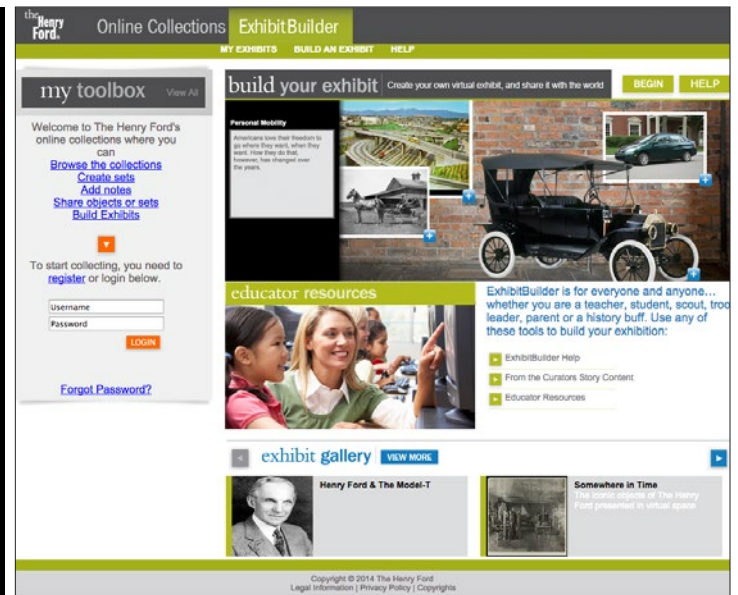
the Henry Ford. Online Collections ExhibitBuilder

MY EXHIBITS BUILD AN EXHIBIT HELP

my toolbox View All

Welcome to The Henry Ford's online collections where you can
Browse the collections
Create sets
Add notes
Share objects or sets
Build Exhibits

To start collecting, you need to register or login below.

Username
Password
LOGIN

Forgot Password?

build your exhibit Create your own virtual exhibit, and share it with the world BEGIN HELP

Personal Mobility
Americans love their freedom to go where they want, when they want. How they do that, however, has changed over the years.

educator resources

ExhibitBuilder is for everyone and anyone… whether you are a teacher, student, scout, troo leader, parent or a history buff. Use any of these tools to build your exhibition:

ExhibitBuilder Help
From the Curators Story Content
Educator Resources

exhibit gallery VIEW MORE

Henry Ford & The Model-T

Somewhere in Time
The iconic objects of The Henry Ford presented in virtual space

Copyright © 2014 The Henry Ford
Legal Information | Privacy Policy | Copyrights